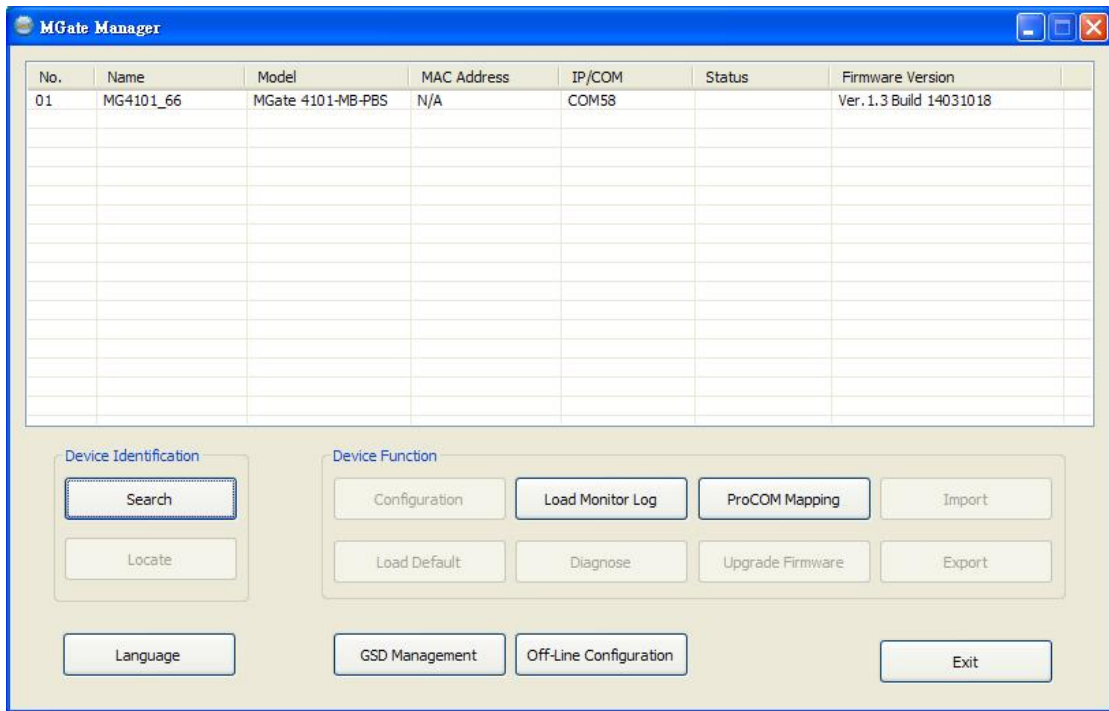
MGate Manager

| No. | Name | Model | MAC Address | IP/COM | Status | Firmware Version |
|---|---|---|---|---|---|---|
| 01 | MG4101_66 | MGate 4101-MB-PBS | N/A | COM58 | | Ver. 1.3 Build 14031018 |

Device Identification
Search
Locate

Device Function
Configuration
Load Monitor Log
ProCOM Mapping
Import
Load Default
Diagnose
Upgrade Firmware
Export

Language
GSD Management
Off-Line Configuration
Exit